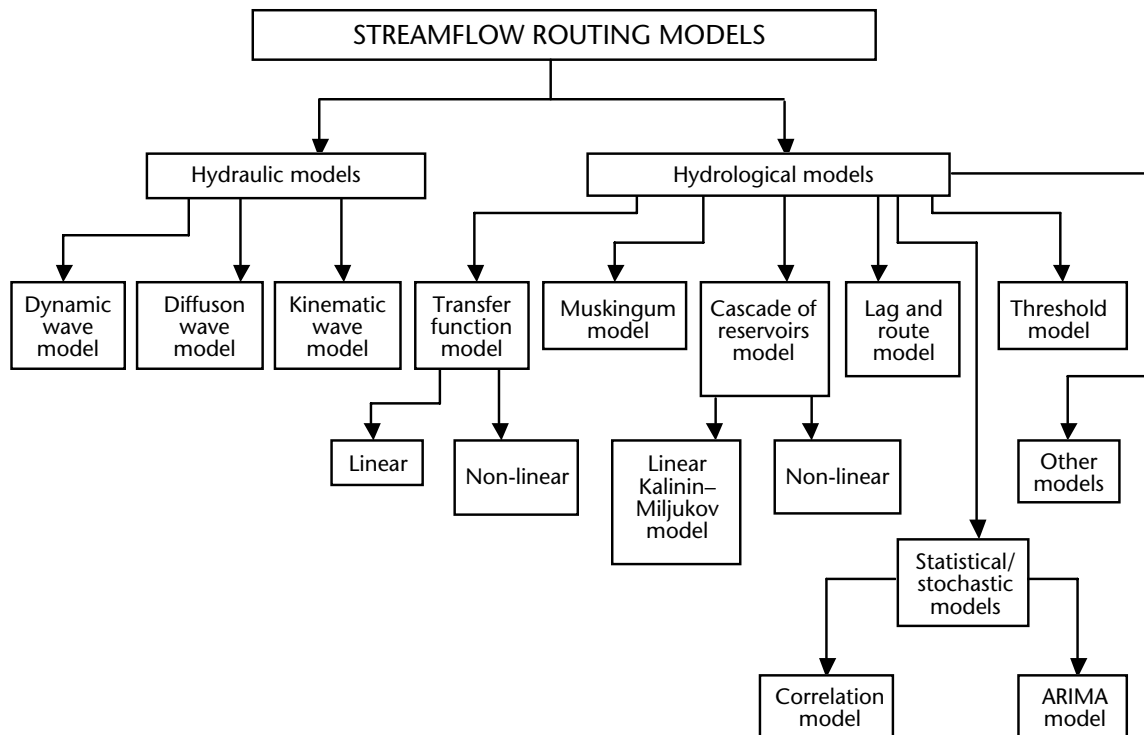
STREAMFLOW ROUTING MODELS

Hydraulic models

Hydrological models

Dynamic wave model

Diffuson wave model

Kinematic wave model

Transfer function model

Muskingum model

Cascade of reservoirs model

Lag and route model

Threshold model

Linear

Non-linear

Linear Kalinin–Miljukov model

Non-linear

Other models

Statistical/ stochastic models

Correlation model

ARIMA model